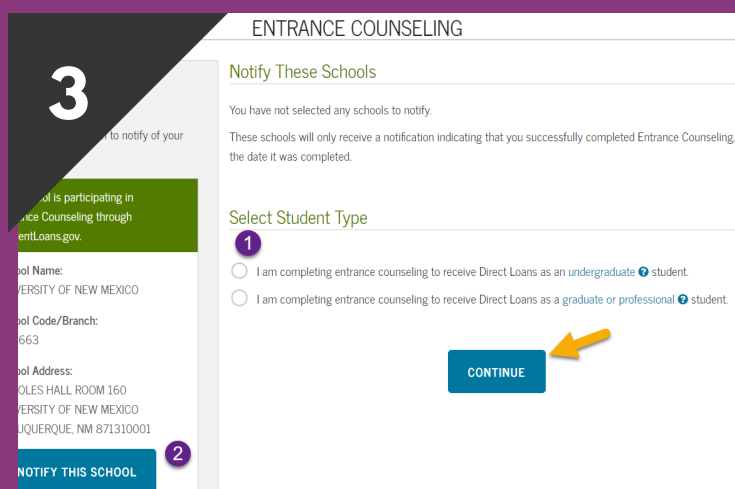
3

ENTRANCE COUNSELING

to notify of your

ol is participating in nce Counseling through entLoans.gov.

ool Name: VERSITY OF NEW MEXICO

ool Code/Branch: 663

ool Address: OLES HALL ROOM 160 VERSITY OF NEW MEXICO UQUERQUE, NM 871310001

2

NOTIFY THIS SCHOOL

Notify These Schools

You have not selected any schools to notify.

These schools will only receive a notification indicating that you successfully completed Entrance Counseling, the date it was completed.

Select Student Type

1

I am completing entrance counseling to receive Direct Loans as an undergraduate student.

I am completing entrance counseling to receive Direct Loans as a graduate or professional student.

CONTINUE